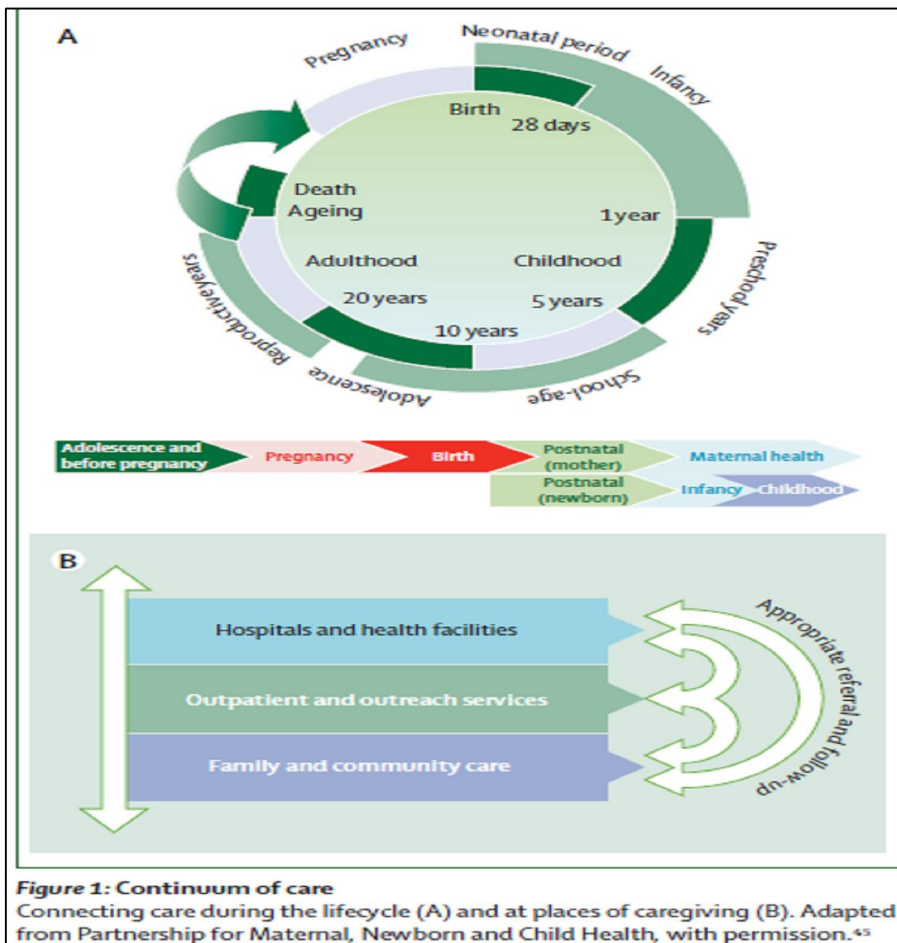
A

Pregnancy

Neonatal period

Infancy

Birth

28 days

Death

Ageing

1 year

Preschool years

Adulthood

Childhood

Reproductive years

20 years

5 years

10 years

Adolescence

School-age

Adolescence and before pregnancy

Pregnancy

Birth

Postnatal (mother)

Maternal health

Postnatal (newborn)

Infancy

Childhood

B

Hospitals and health facilities

Outpatient and outreach services

Family and community care

Appropriate referral and follow-up

*Figure 1:* **Continuum of care**

Connecting care during the lifecycle (A) and at places of caregiving (B). Adapted from Partnership for Maternal, Newborn and Child Health, with permission.$^{45}$